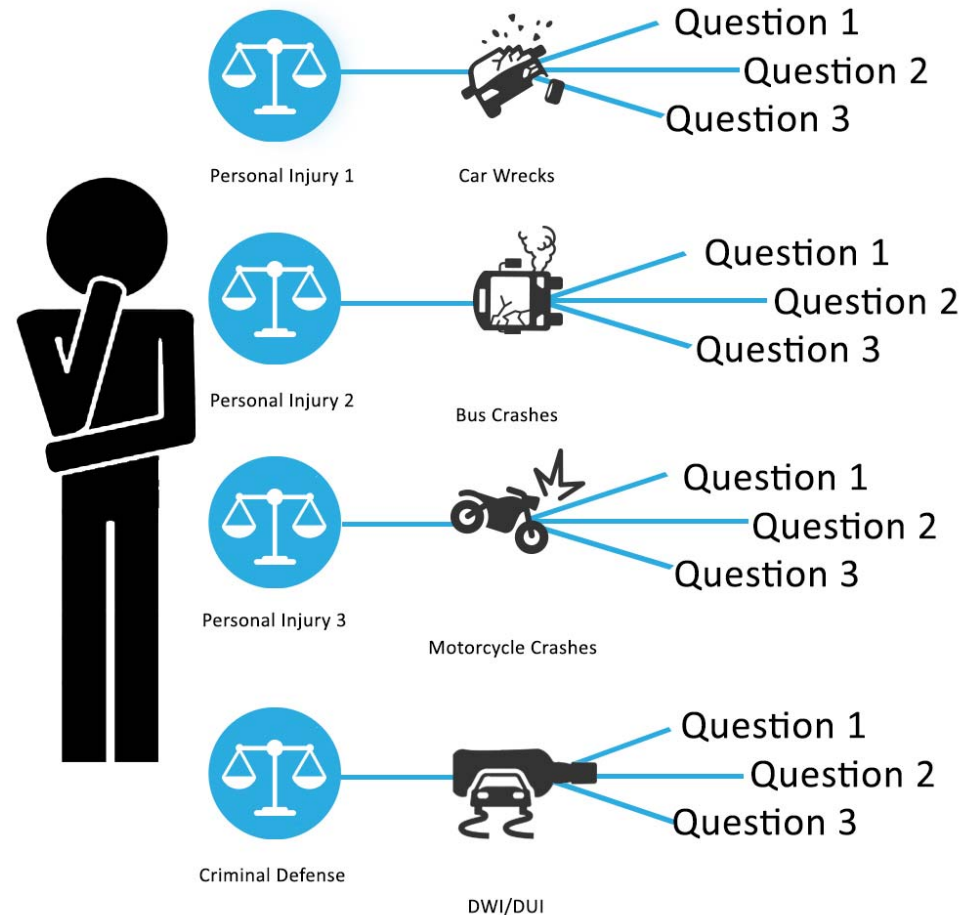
Question 1
Question 2
Question 3

Personal Injury 1

Car Wrecks

Question 1
Question 2
Question 3

Personal Injury 2

Bus Crashes

Question 1
Question 2
Question 3

Personal Injury 3

Motorcycle Crashes

Question 1
Question 2
Question 3

Criminal Defense

DWI/DUI